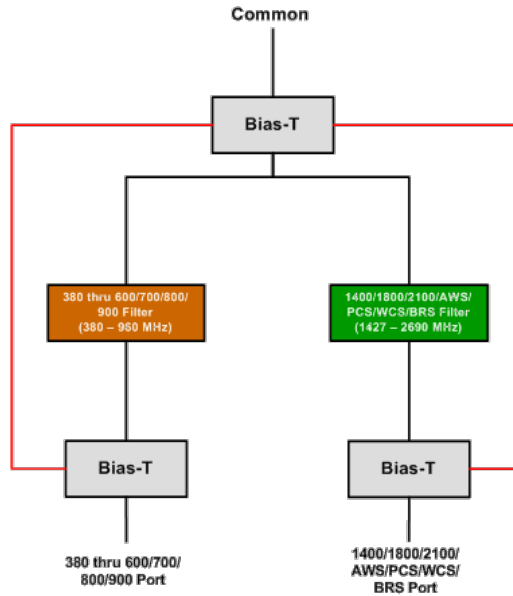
Common

Bias-T

380 thru 600/700/800/900 Filter (380 – 960 MHz)

1400/1800/2100/AWS/PCS/WCS/BRS Filter (1427 – 2690 MHz)

Bias-T

Bias-T

380 thru 600/700/800/900 Port

1400/1800/2100/AWS/PCS/WCS/BRS Port